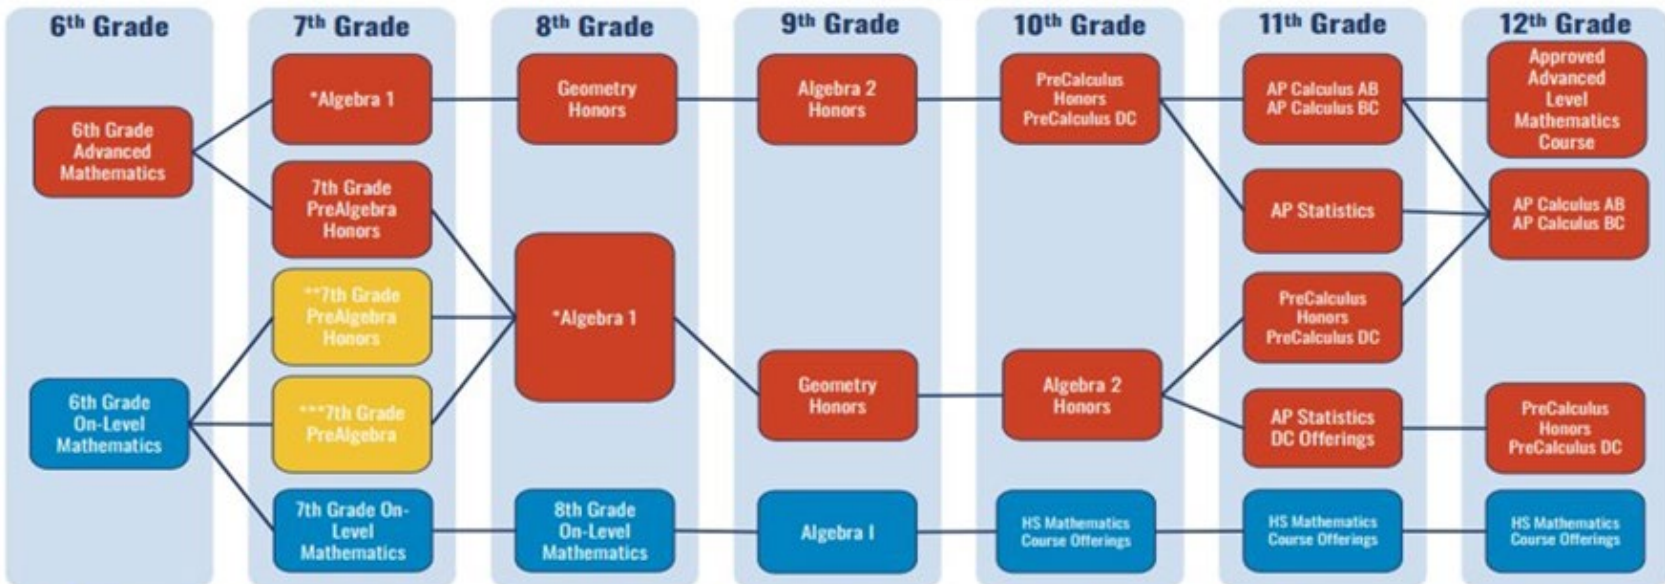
6th Grade

6th Grade Advanced Mathematics

6th Grade On-Level Mathematics

7th Grade

*Algebra 1

7th Grade PreAlgebra Honors

**7th Grade PreAlgebra Honors

***7th Grade PreAlgebra

7th Grade On-Level Mathematics

8th Grade

Geometry Honors

*Algebra 1

8th Grade On-Level Mathematics

9th Grade

Algebra 2 Honors

Geometry Honors

Algebra I

10th Grade

PreCalculus Honors PreCalculus DC

Algebra 2 Honors

HS Mathematics Course Offerings

11th Grade

AP Calculus AB AP Calculus BC

AP Statistics

PreCalculus Honors PreCalculus DC

AP Statistics DC Offerings

HS Mathematics Course Offerings

12th Grade

Approved Advanced Level Mathematics Course

AP Calculus AB AP Calculus BC

PreCalculus Honors PreCalculus DC

HS Mathematics Course Offerings